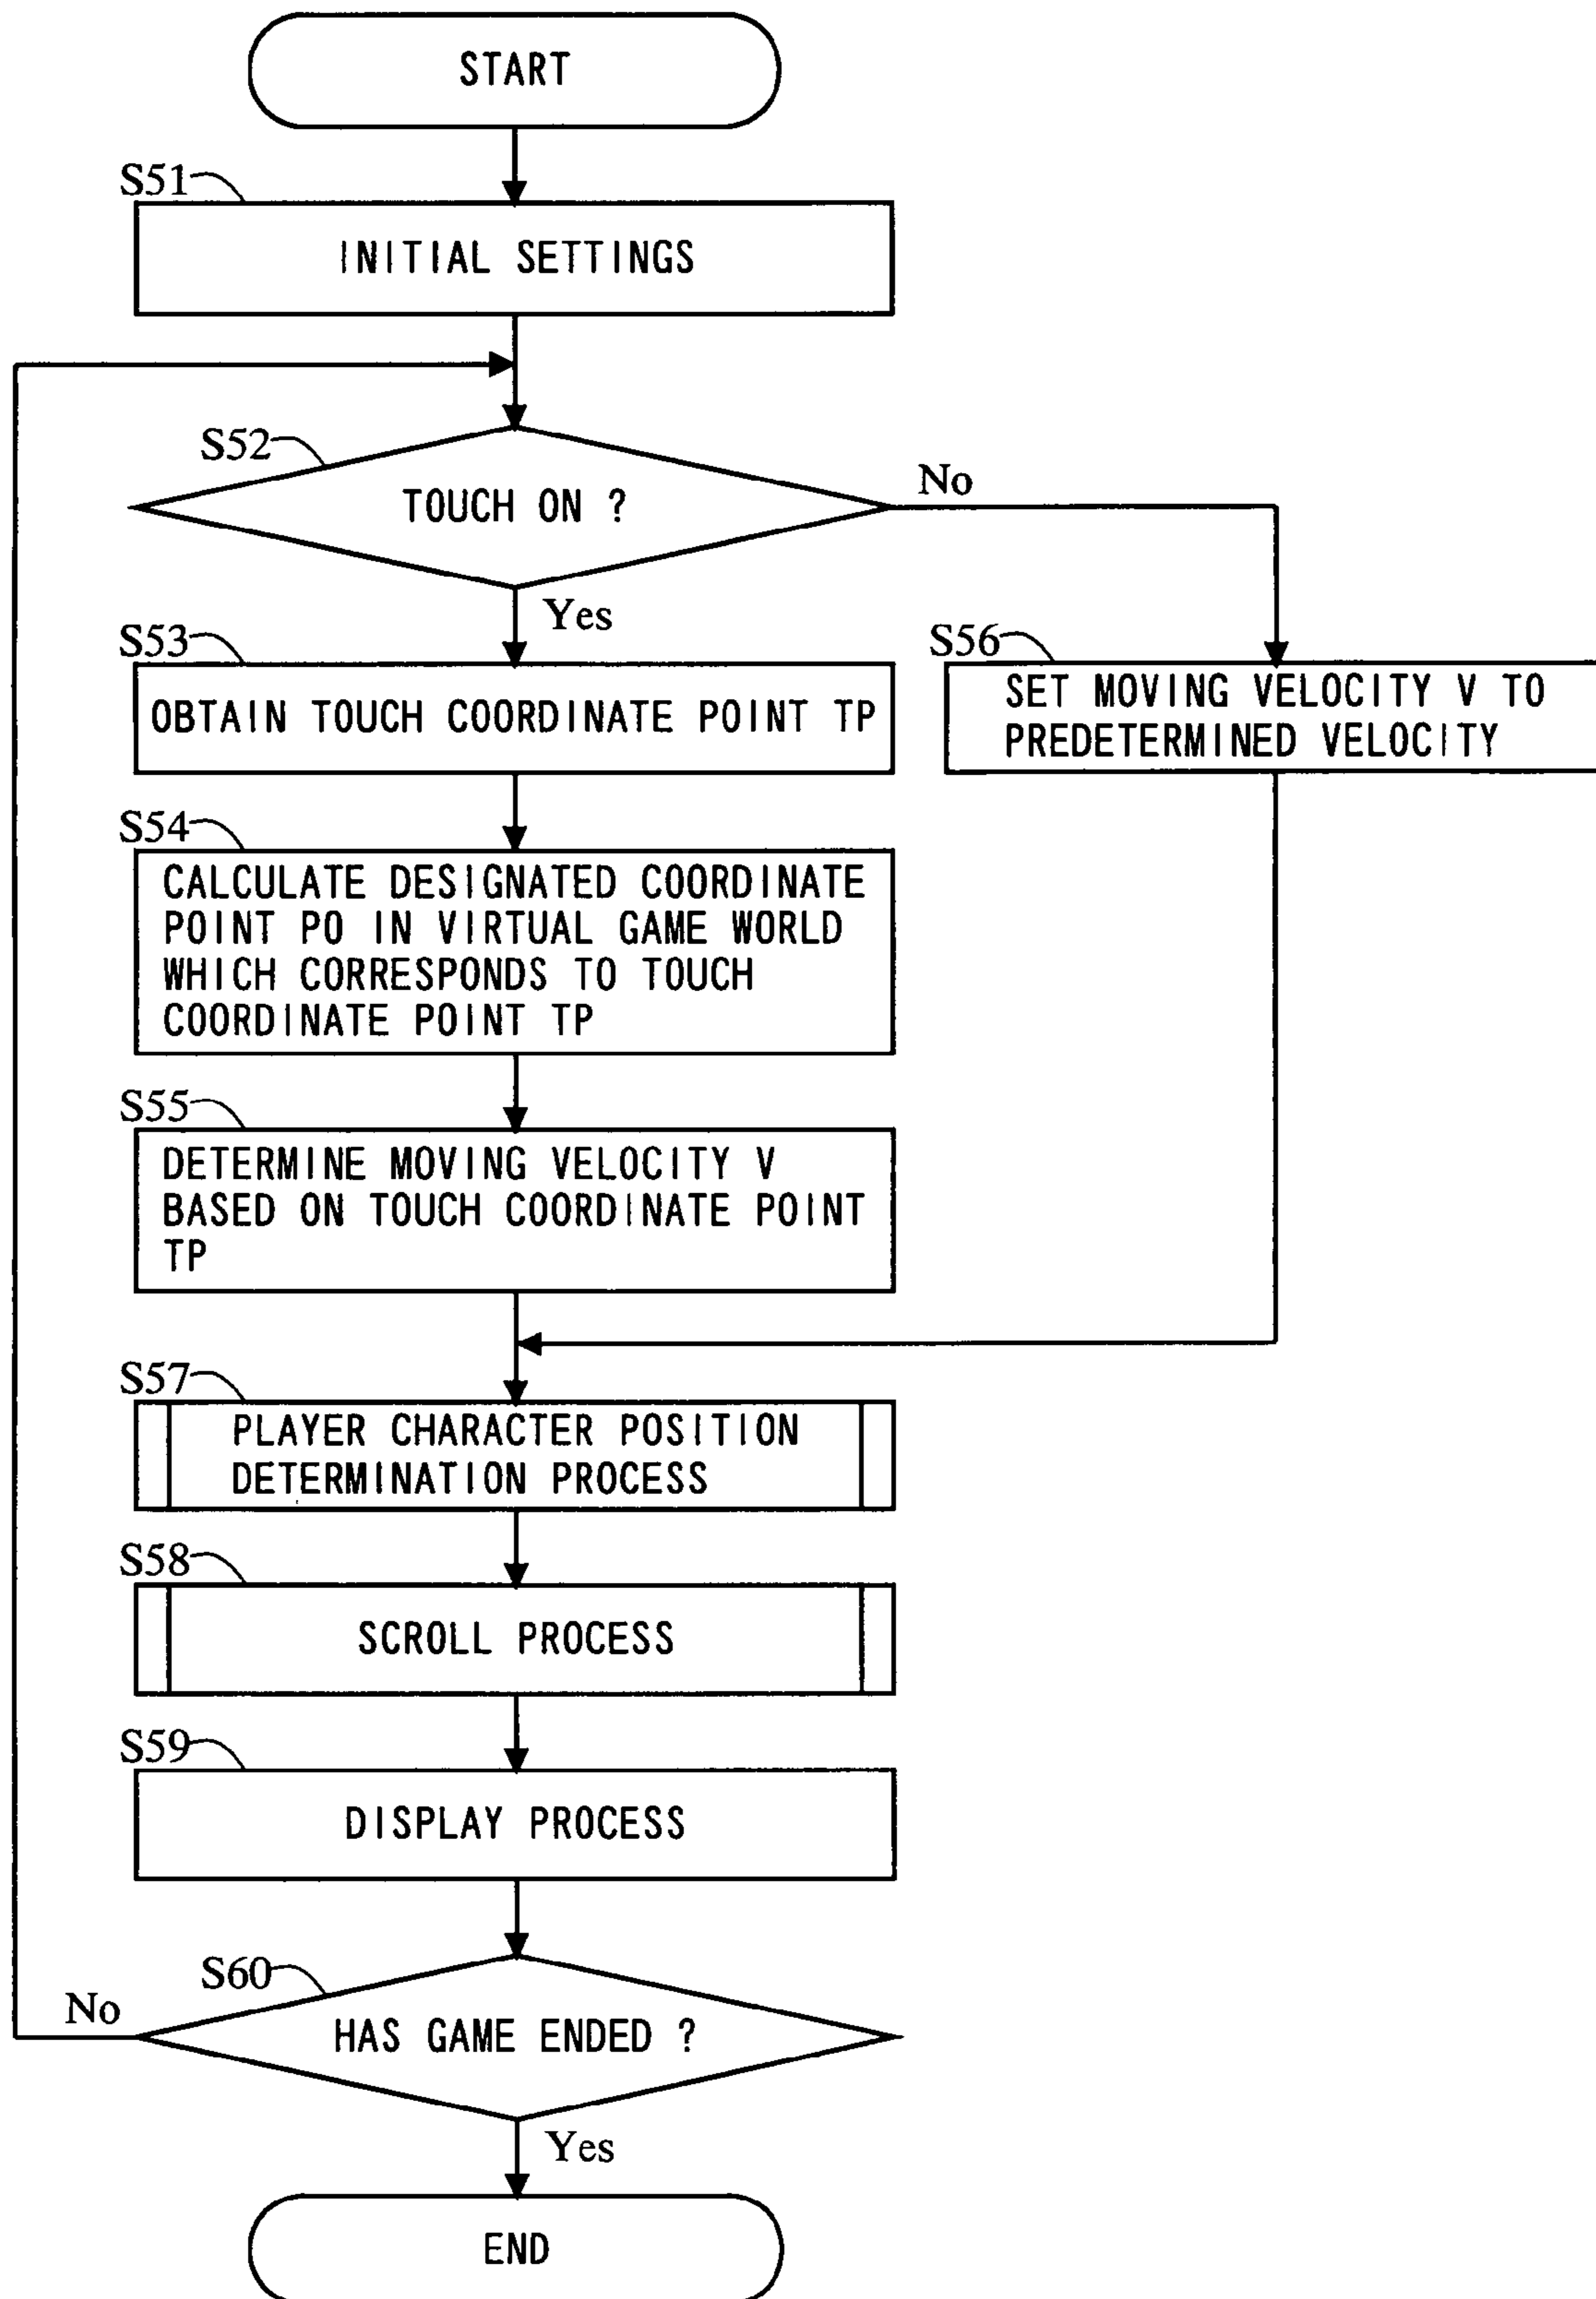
START

S51

INITIAL SETTINGS

S52

TOUCH ON ?

No

Yes

S53

OBTAIN TOUCH COORDINATE POINT TP

S56

SET MOVING VELOCITY V TO PREDETERMINED VELOCITY

S54

CALCULATE DESIGNATED COORDINATE POINT P0 IN VIRTUAL GAME WORLD WHICH CORRESPONDS TO TOUCH COORDINATE POINT TP

S55

DETERMINE MOVING VELOCITY V BASED ON TOUCH COORDINATE POINT TP

S57

PLAYER CHARACTER POSITION DETERMINATION PROCESS

S58

SCROLL PROCESS

S59

DISPLAY PROCESS

S60

No

HAS GAME ENDED ?

Yes

END